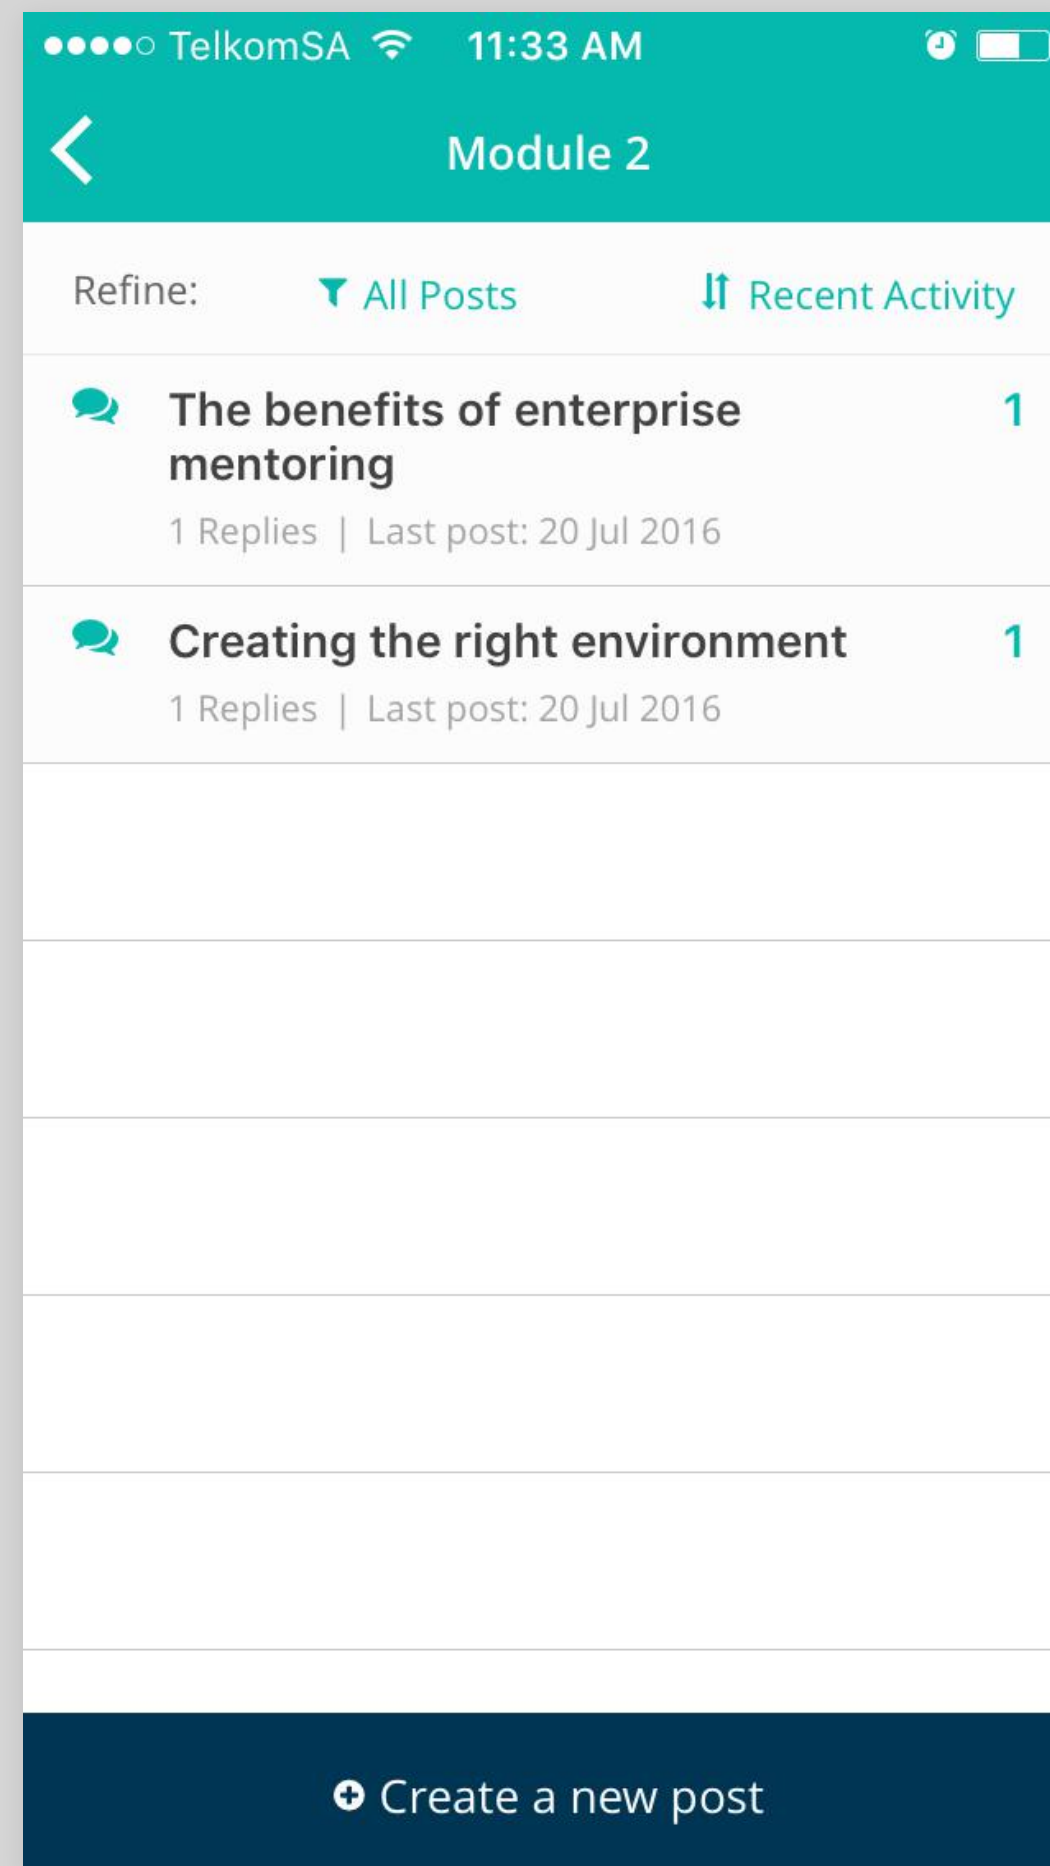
●●●●○ TelkomSA 11:33 AM

Module 2

Refine: All Posts Recent Activity

The benefits of enterprise mentoring 1
1 Replies | Last post: 20 Jul 2016

Creating the right environment 1
1 Replies | Last post: 20 Jul 2016

Create a new post